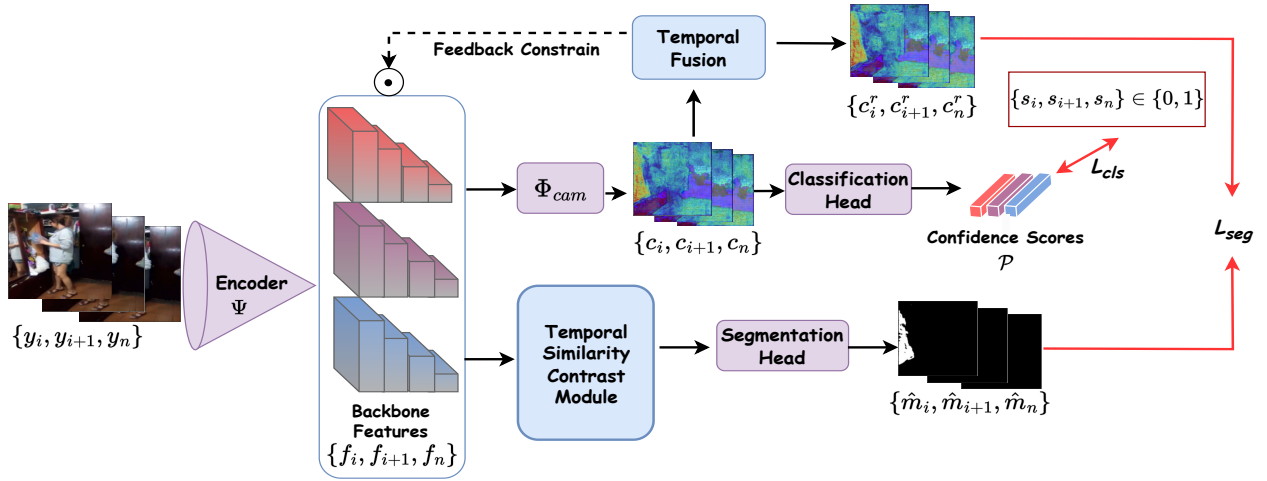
Feedback Constrain

Temporal Fusion

$\{c_i^r, c_{i+1}^r, c_n^r\}$

$\{s_i, s_{i+1}, s_n\} \in \{0, 1\}$

$L_{cls}$

$L_{seg}$

$\Phi_{cam}$

$\{c_i, c_{i+1}, c_n\}$

Classification Head

Confidence Scores

$\mathcal{P}$

Encoder

$\Psi$

$\{y_i, y_{i+1}, y_n\}$

Temporal Similarity Contrast Module

Segmentation Head

$\{\hat{m}_i, \hat{m}_{i+1}, \hat{m}_n\}$

Backbone Features

$\{f_i, f_{i+1}, f_n\}$